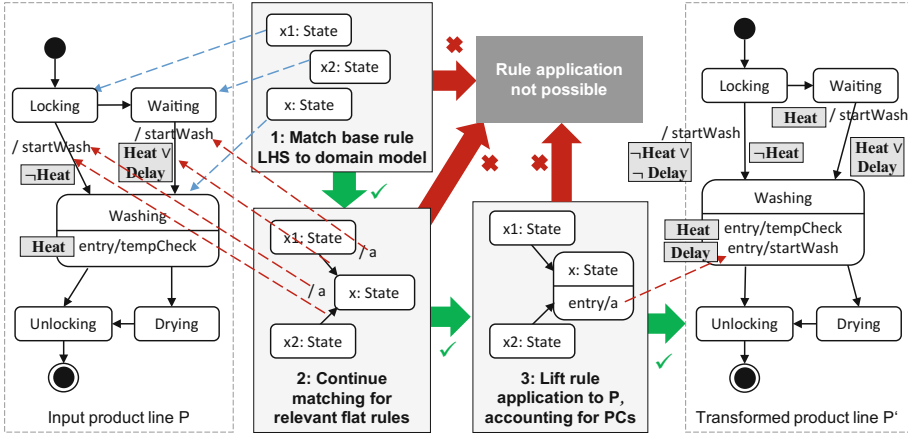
Locking

Waiting

/ startWash

/ startWash

¬Heat

Heat ∨ Delay

Washing

Heat entry/tempCheck

Unlocking

Drying

Input product line P

x1: State

x2: State

x: State

1: Match base rule LHS to domain model

Rule application not possible

x1: State

x: State

/ a

/ a

x2: State

2: Continue matching for relevant flat rules

x1: State

x: State

entry/a

x2: State

3: Lift rule application to P, accounting for PCs

Locking

Waiting

Heat

/ startWash

/ startWash

¬Heat ∨ ¬ Delay

¬Heat

Heat ∨ Delay

Washing

Heat entry/tempCheck

Delay entry/startWash

Unlocking

Drying

Transformed product line P‘